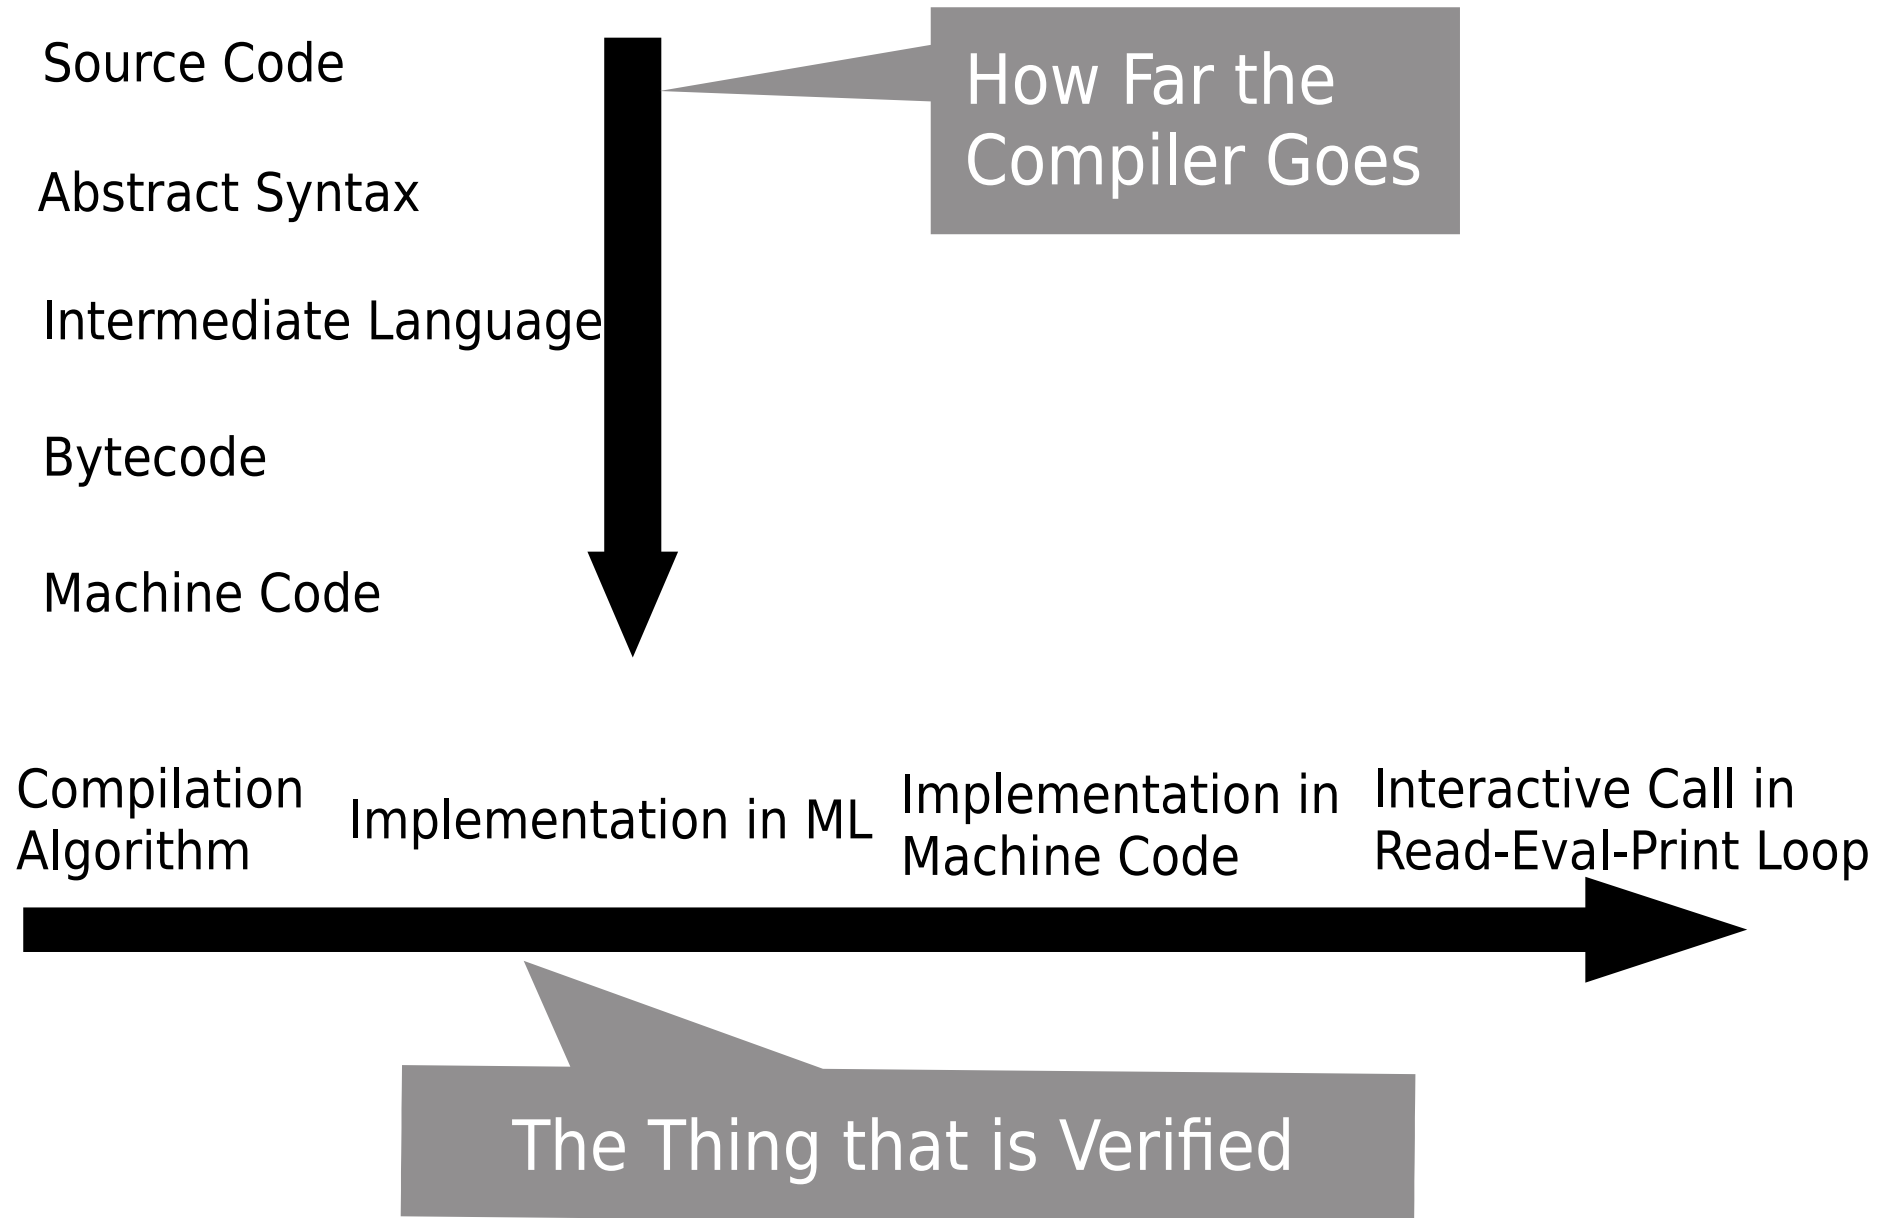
Source Code

Abstract Syntax

Intermediate Language

Bytecode

Machine Code

How Far the Compiler Goes

Compilation Algorithm

Implementation in ML

Implementation in Machine Code

Interactive Call in Read-Eval-Print Loop

The Thing that is Verified